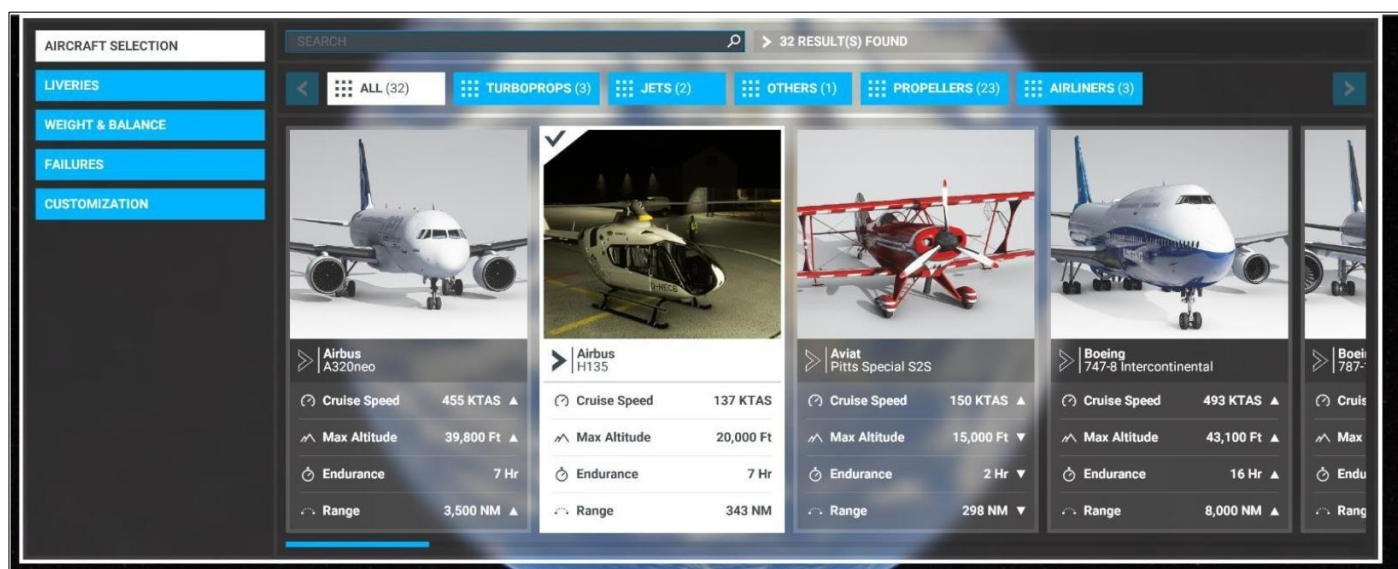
AIRCRAFT SELECTION

LIVERIES

WEIGHT & BALANCE

FAILURES

CUSTOMIZATION

SEARCH

> 32 RESULT(S) FOUND

ALL (32) TURBOPROPS (3) JETS (2) OTHERS (1) PROPELLERS (23) AIRLINERS (3)

Airbus
A320neo

Cruise Speed 455 KTAS ▲
Max Altitude 39,800 Ft ▲
Endurance 7 Hr
Range 3,500 NM ▲

Airbus
H135

Cruise Speed 137 KTAS
Max Altitude 20,000 Ft
Endurance 7 Hr
Range 343 NM

Aviat
Pitts Special S2S

Cruise Speed 150 KTAS ▲
Max Altitude 15,000 Ft ▼
Endurance 2 Hr ▼
Range 298 NM ▼

Boeing
747-8 Intercontinental

Cruise Speed 493 KTAS ▲
Max Altitude 43,100 Ft ▲
Endurance 16 Hr ▲
Range 8,000 NM ▲

Boei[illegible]
787-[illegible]

Cruis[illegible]
Max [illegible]
Endu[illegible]
Rang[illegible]